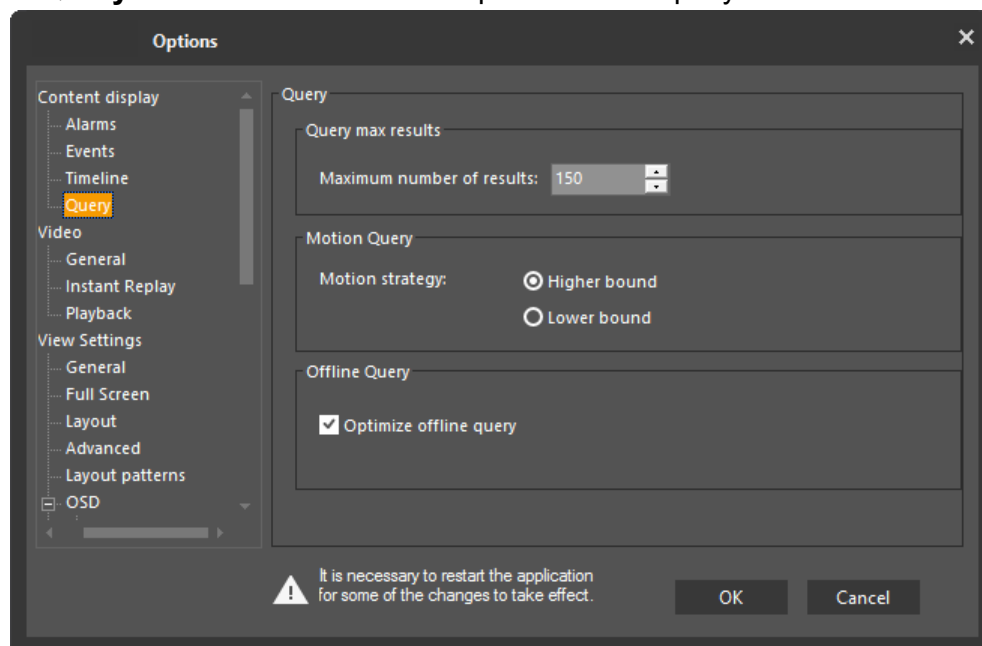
Options

Content display
Alarms
Events
Timeline
Query
Video
General
Instant Replay
Playback
View Settings
General
Full Screen
Layout
Advanced
Layout patterns
OSD

Query

Query max results
Maximum number of results: 150

Motion Query
Motion strategy:
Higher bound
Lower bound

Offline Query
Optimize offline query

It is necessary to restart the application for some of the changes to take effect.

OK
Cancel